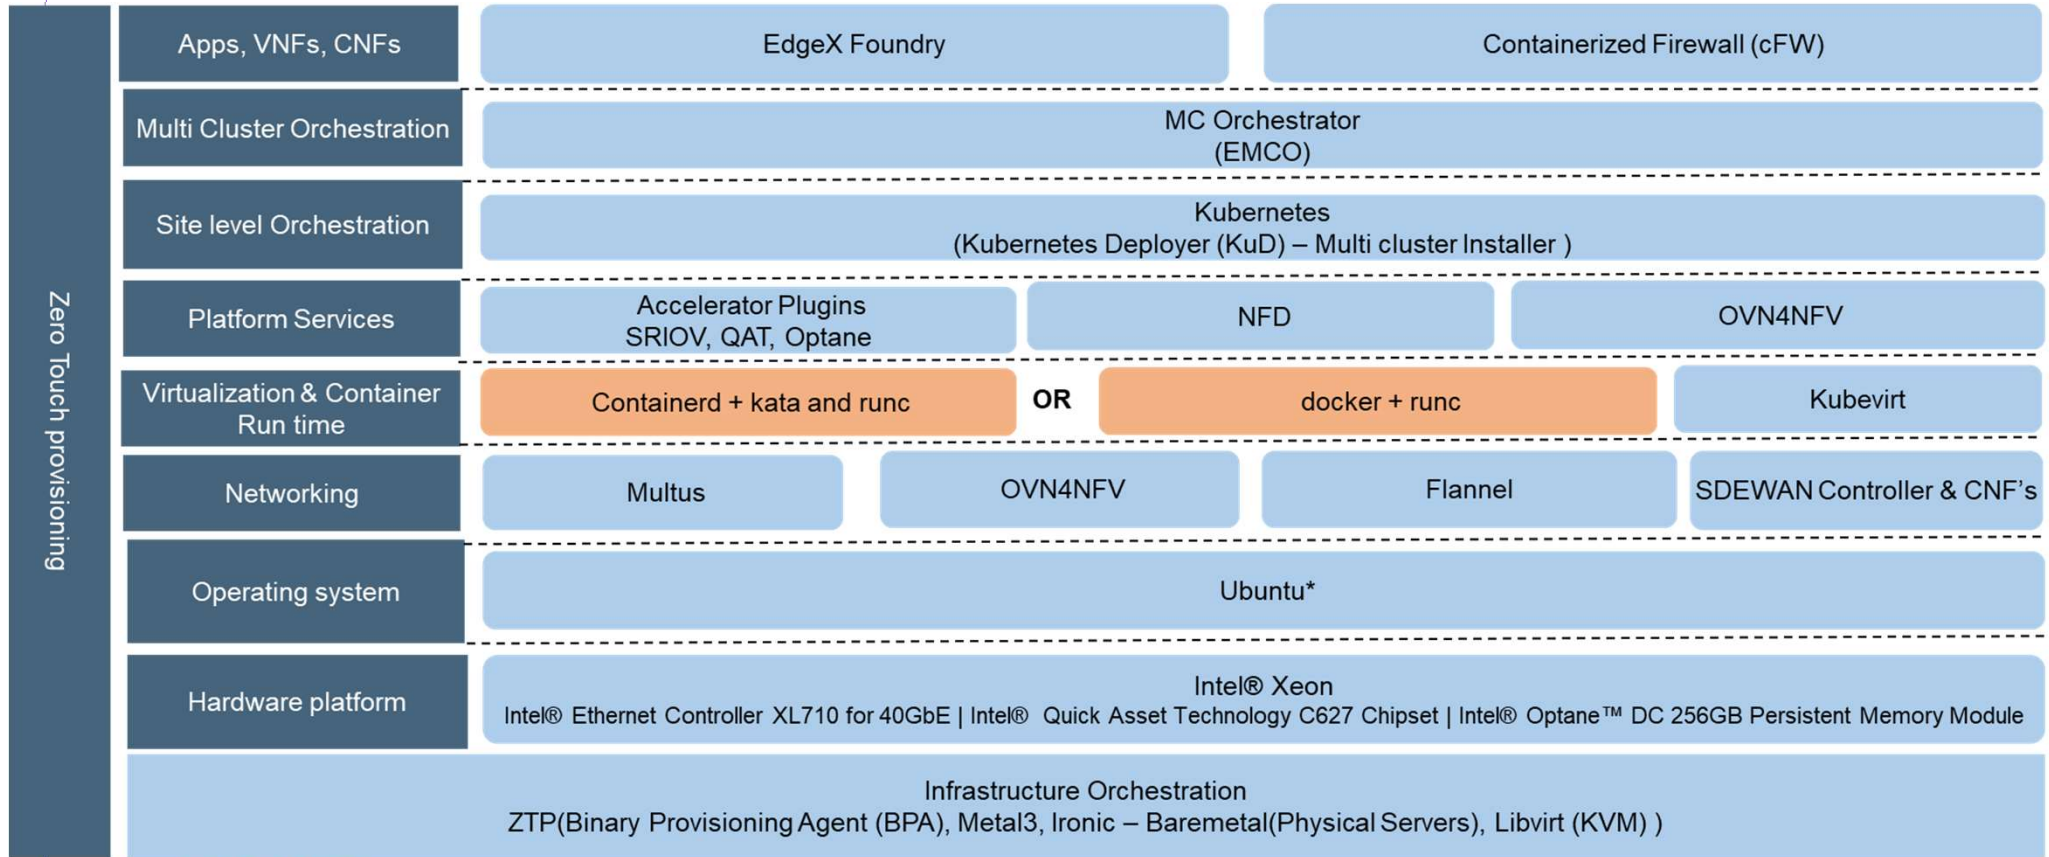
Zero Touch provisioning

Apps, VNFs, CNFs

EdgeX Foundry

Containerized Firewall (cFW)

Multi Cluster Orchestration

MC Orchestrator
(EMCO)

Site level Orchestration

Kubernetes
(Kubernetes Deployer (KuD) – Multi cluster Installer )

Platform Services

Accelerator Plugins
SRIOV, QAT, Optane

NFD

OVN4NFV

Virtualization & Container Run time

Containerd + kata and runc

OR

docker + runc

Kubevirt

Networking

Multus

OVN4NFV

Flannel

SDEWAN Controller & CNF's

Operating system

Ubuntu*

Hardware platform

Intel® Xeon
Intel® Ethernet Controller XL710 for 40GbE | Intel® Quick Asset Technology C627 Chipset | Intel® Optane™ DC 256GB Persistent Memory Module

Infrastructure Orchestration
ZTP(Binary Provisioning Agent (BPA), Metal3, Ironic – Baremetal(Physical Servers), Libvirt (KVM) )